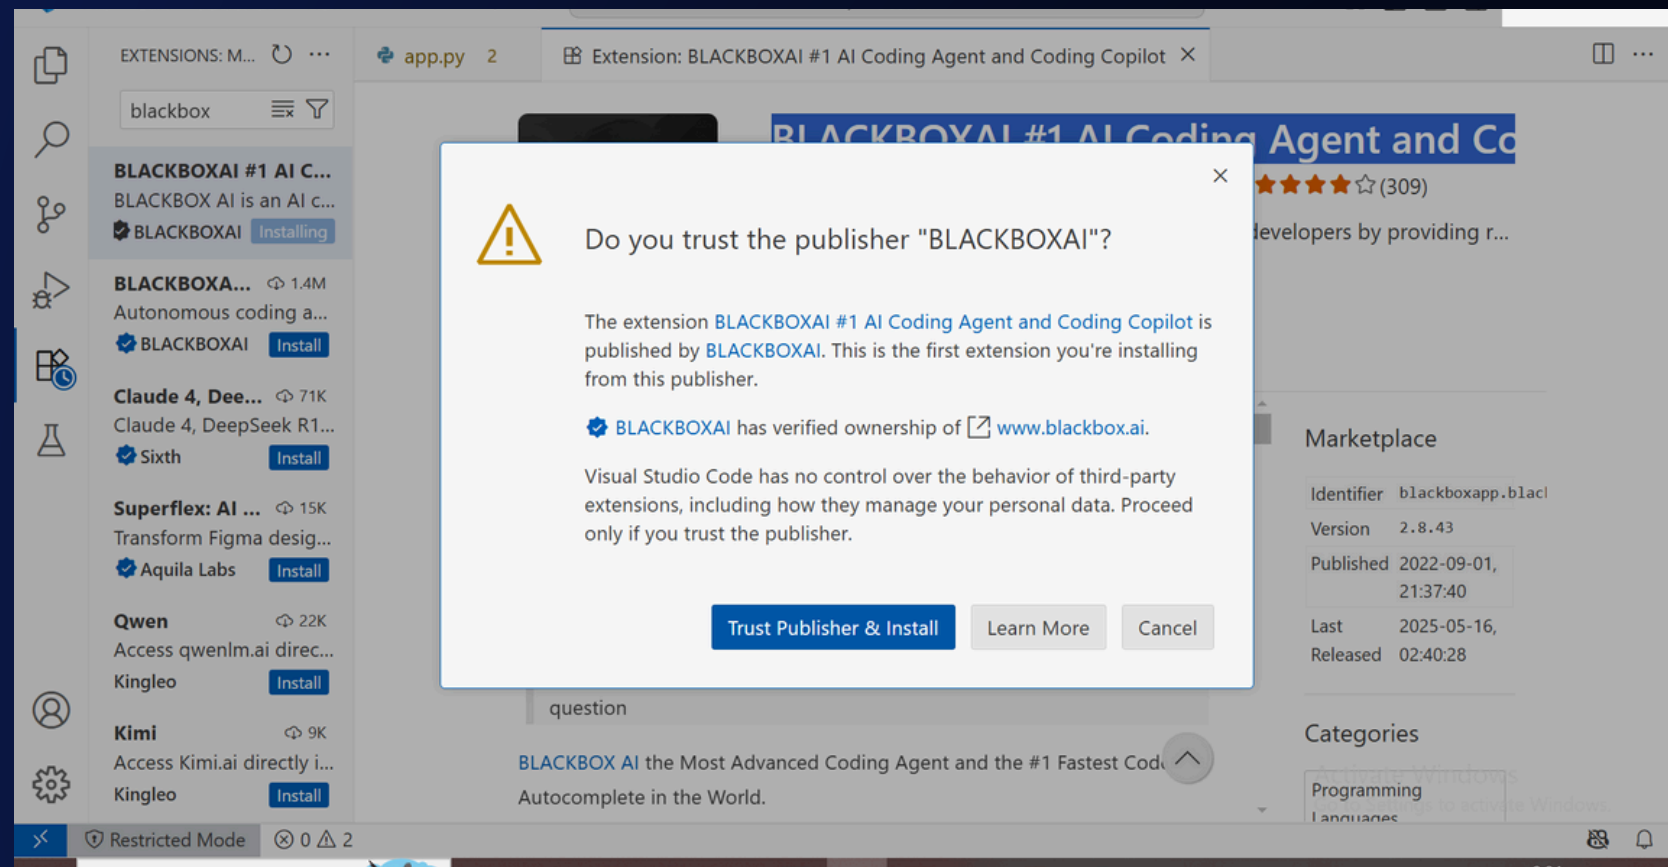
EXTENSIONS: M... ↻ ···

app.py 2

Extension: BLACKBOXAI #1 AI Coding Agent and Coding Copilot ×

blackbox

BLACKBOXAI #1 AI C...
BLACKBOX AI is an AI c...
BLACKBOXAI Installing

BLACKBOXA... 1.4M
Autonomous coding a...
BLACKBOXAI Install

Claude 4, Dee... 71K
Claude 4, DeepSeek R1...
Sixth Install

Superflex: AI ... 15K
Transform Figma desig...
Aquila Labs Install

Qwen 22K
Access qwenlm.ai direc...
Kingleo Install

Kimi 9K
Access Kimi.ai directly i...
Kingleo Install

BLACKBOXAI #1 AI Coding Agent and Co

(309)

developers by providing r...

Do you trust the publisher "BLACKBOXAI"?

The extension BLACKBOXAI #1 AI Coding Agent and Coding Copilot is published by BLACKBOXAI. This is the first extension you're installing from this publisher.

BLACKBOXAI has verified ownership of www.blackbox.ai.

Visual Studio Code has no control over the behavior of third-party extensions, including how they manage your personal data. Proceed only if you trust the publisher.

Trust Publisher & Install Learn More Cancel

question

BLACKBOX AI the Most Advanced Coding Agent and the #1 Fastest Cod

Autocomplete in the World.

Marketplace

| Identifier | blackboxapp.blacl |
|---|---|
| Version | 2.8.43 |
| Published | 2022-09-01, 21:37:40 |
| Last Released | 2025-05-16, 02:40:28 |

Categories

Programming Languages

Activate Windows
Go to Settings to activate Windows.

Restricted Mode ⓧ 0 ⚠ 2